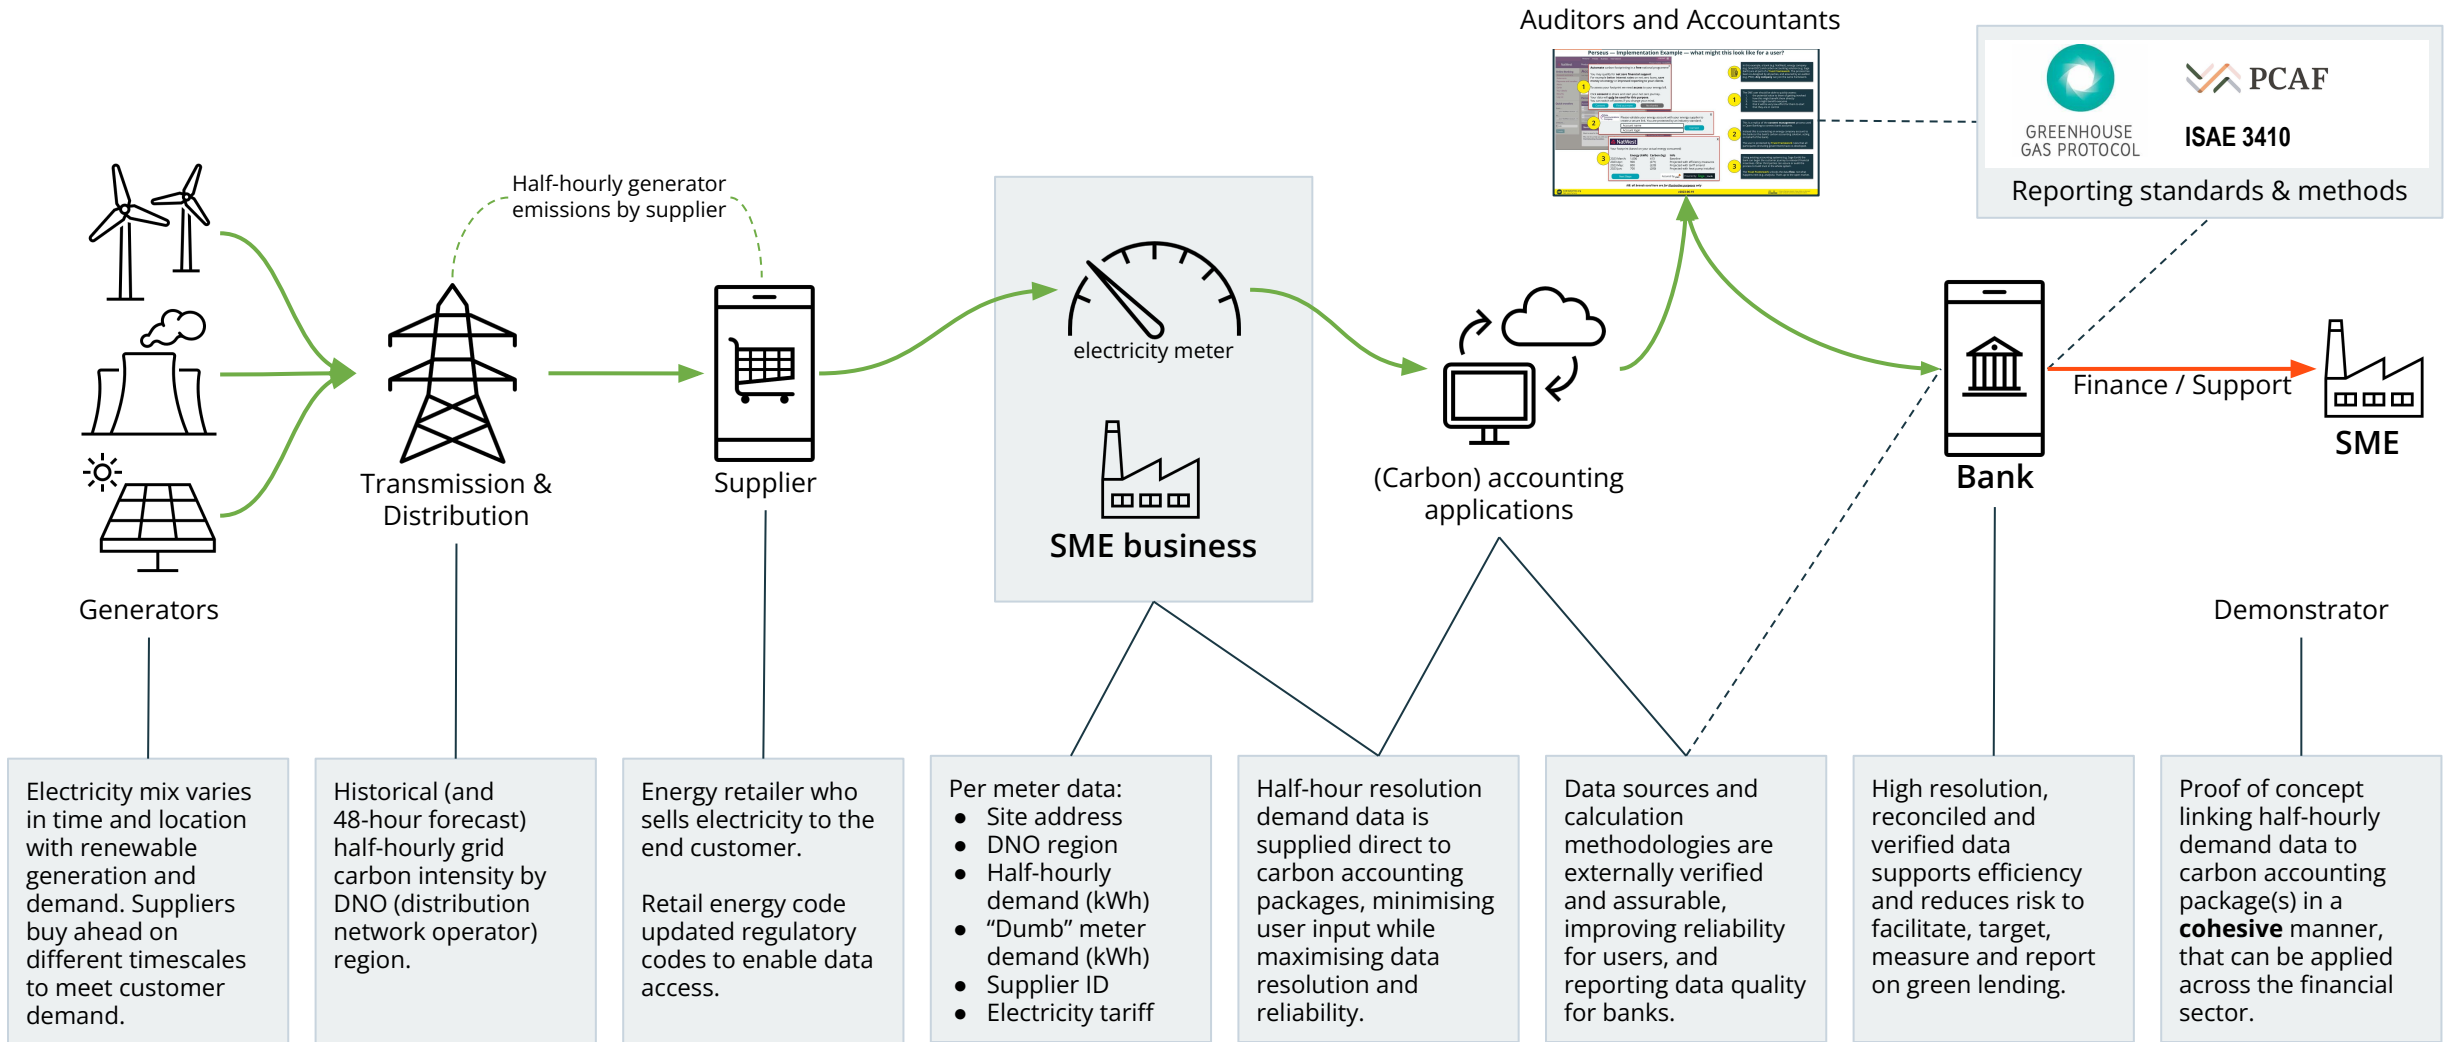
Auditors and Accountants

GREENHOUSE GAS PROTOCOL

PCAF

ISAE 3410

Reporting standards & methods

Half-hourly generator emissions by supplier

electricity meter

SME business

Generators

Transmission & Distribution

Supplier

(Carbon) accounting applications

Bank

Finance / Support

SME

Demonstrator

Electricity mix varies in time and location with renewable generation and demand. Suppliers buy ahead on different timescales to meet customer demand.

Historical (and 48-hour forecast) half-hourly grid carbon intensity by DNO (distribution network operator) region.

Energy retailer who sells electricity to the end customer.

Retail energy code updated regulatory codes to enable data access.

Per meter data:
- Site address
- DNO region
- Half-hourly demand (kWh)
- “Dumb” meter demand (kWh)
- Supplier ID
- Electricity tariff

Half-hour resolution demand data is supplied direct to carbon accounting packages, minimising user input while maximising data resolution and reliability.

Data sources and calculation methodologies are externally verified and assurable, improving reliability for users, and reporting data quality for banks.

High resolution, reconciled and verified data supports efficiency and reduces risk to facilitate, target, measure and report on green lending.

Proof of concept linking half-hourly demand data to carbon accounting package(s) in a **cohesive** manner, that can be applied across the financial sector.